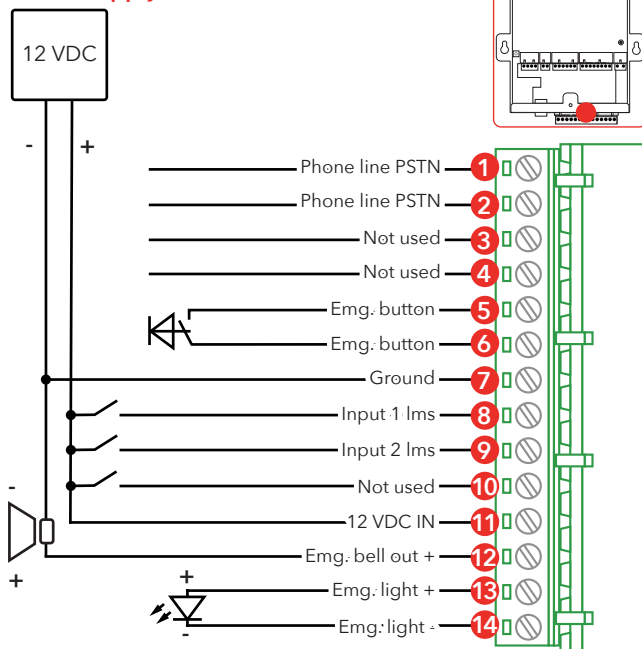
12 VDC

-
+

Phone line PSTN 1
Phone line PSTN 2
Not used 3
Not used 4
Emg. button 5
Emg. button 6
Ground 7
Input 1 lms 8
Input 2 lms 9
Not used 10
12 VDC IN 11
Emg. bell out + 12
Emg. light + 13
Emg. light - 14

-
+
+
-